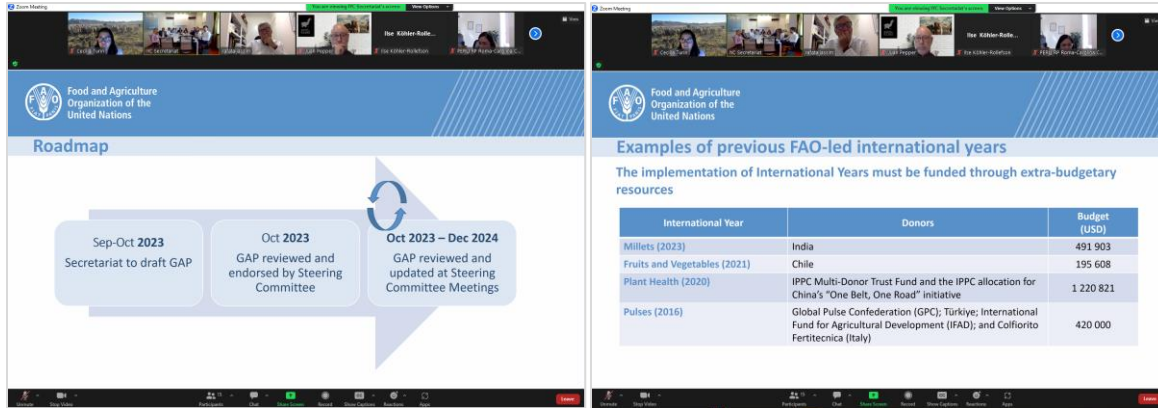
Zoom Meeting

You are viewing IPC Secretariat's screen View Options

Cecile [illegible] IPC Secretariat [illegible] Ilse Köhler-Rolle... Ilse Köhler-Rollefson PERU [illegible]

Food and Agriculture Organization of the United Nations

Roadmap

Sep-Oct 2023
Secretariat to draft GAP

Oct 2023
GAP reviewed and endorsed by Steering Committee

Oct 2023 – Dec 2024
GAP reviewed and updated at Steering Committee Meetings

Unmute Stop Video Participants Chat Share Screen Record Show Captions Reactions Apps Leave

Zoom Meeting

You are viewing IPC Secretariat's screen View Options

Cecile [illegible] IPC Secretariat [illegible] Ilse Köhler-Rolle... Ilse Köhler-Rollefson PERU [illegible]

Food and Agriculture Organization of the United Nations

Examples of previous FAO-led international years

The implementation of International Years must be funded through extra-budgetary resources

| International Year | Donors | Budget (USD) |
|---|---|---|
| Millets (2023) | India | 491 903 |
| Fruits and Vegetables (2021) | Chile | 195 608 |
| Plant Health (2020) | IPPC Multi-Donor Trust Fund and the IPPC allocation for China's "One Belt, One Road" initiative | 1 220 821 |
| Pulses (2016) | Global Pulse Confederation (GPC); Türkiye; International Fund for Agricultural Development (IFAD); and Colfiorito Fertitecnica (Italy) | 420 000 |

Unmute Stop Video Participants Chat Share Screen Record Show Captions Reactions Apps Leave